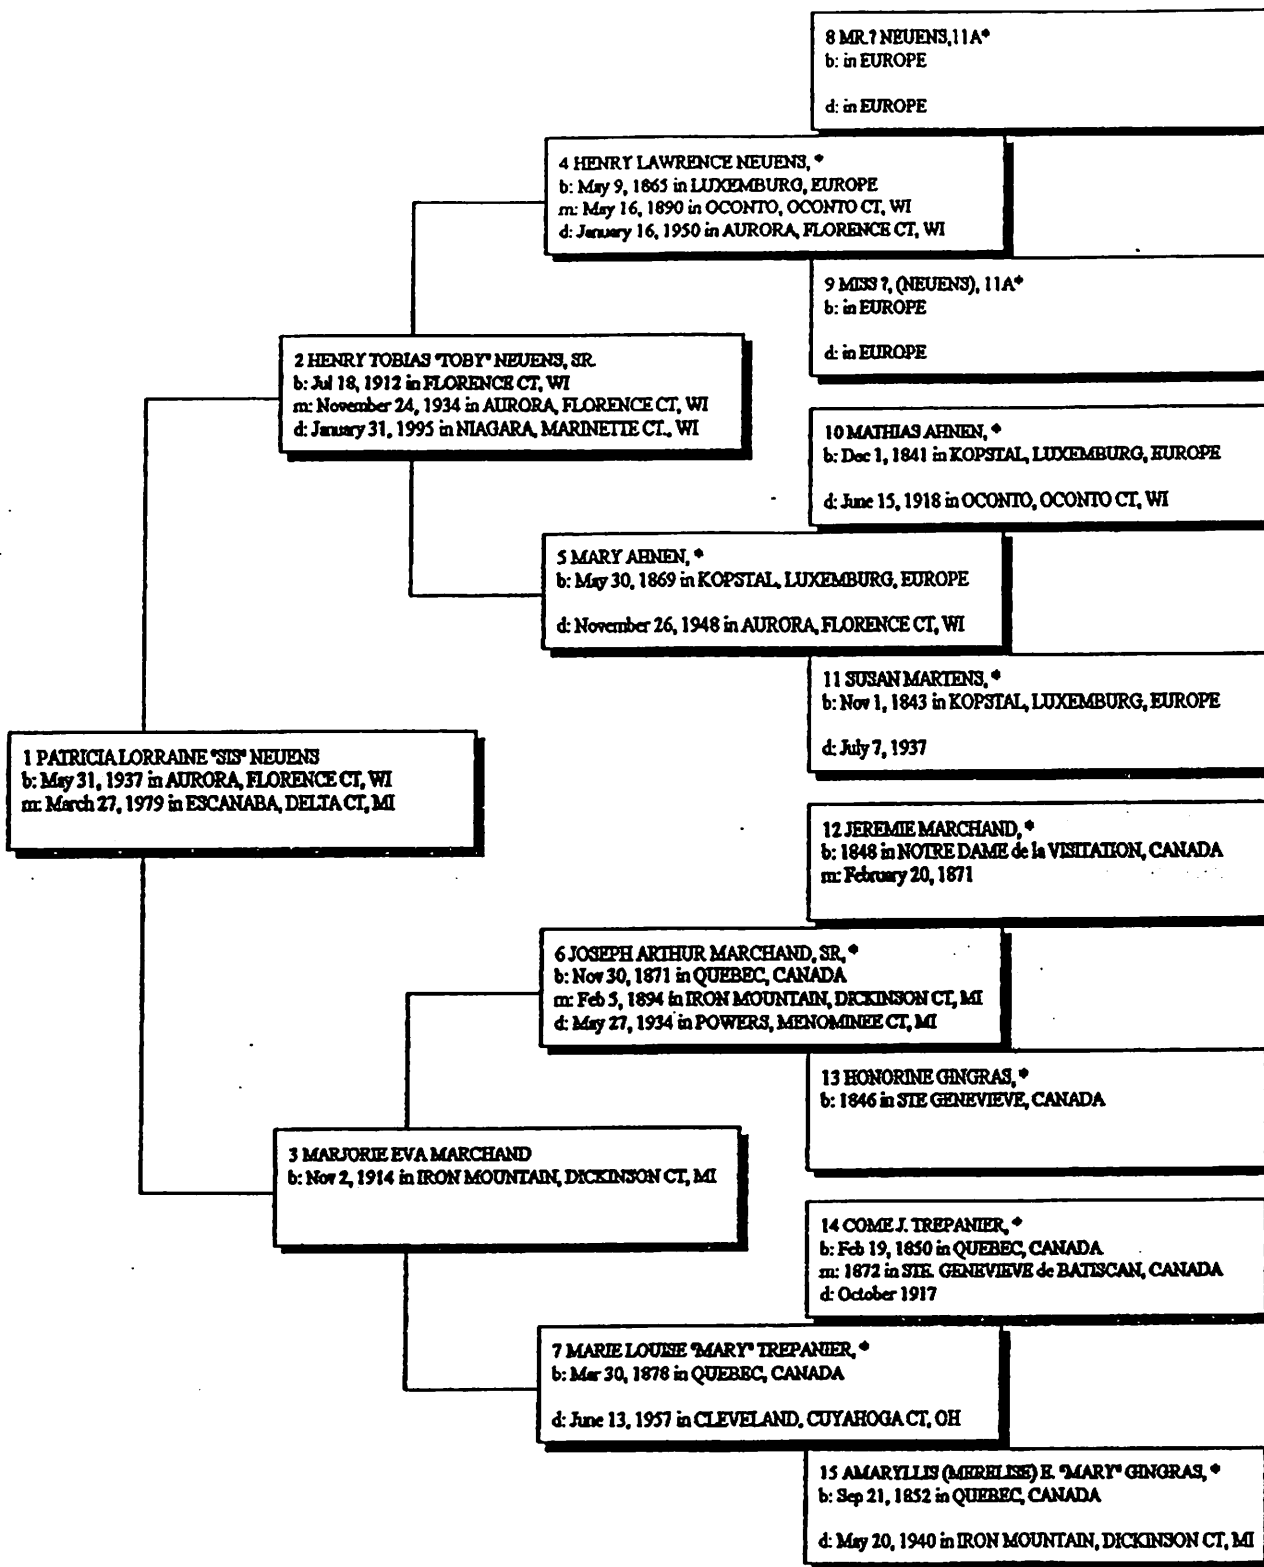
8 MR.? NEUENS,11A*
b: in EUROPE

d: in EUROPE

4 HENRY LAWRENCE NEUENS, *
b: May 9, 1865 in LUXEMBURG, EUROPE
m: May 16, 1890 in OCONTO, OCONTO CT, WI
d: January 16, 1950 in AURORA, FLORENCE CT, WI

9 MISS ?, (NEUENS), 11A*
b: in EUROPE

d: in EUROPE

2 HENRY TOBIAS "TOBY" NEUENS, SR.
b: Jul 18, 1912 in FLORENCE CT, WI
m: November 24, 1934 in AURORA, FLORENCE CT, WI
d: January 31, 1995 in NIAGARA, MARINETTE CT., WI

10 MATHIAS AHNEN, *
b: Dec 1, 1841 in KOPSTAL, LUXEMBURG, EUROPE

d: June 15, 1918 in OCONTO, OCONTO CT, WI

5 MARY AHNEN, *
b: May 30, 1869 in KOPSTAL, LUXEMBURG, EUROPE

d: November 26, 1948 in AURORA, FLORENCE CT, WI

11 SUSAN MARTENS, *
b: Nov 1, 1843 in KOPSTAL, LUXEMBURG, EUROPE

d: July 7, 1937

1 PATRICIA LORRAINE "SIS" NEUENS
b: May 31, 1937 in AURORA, FLORENCE CT, WI
m: March 27, 1979 in ESCANABA, DELTA CT, MI

12 JEREMIE MARCHAND, *
b: 1848 in NOTRE DAME de la VISITATION, CANADA
m: February 20, 1871

6 JOSEPH ARTHUR MARCHAND, SR., *
b: Nov 30, 1871 in QUEBEC, CANADA
m: Feb 5, 1894 in IRON MOUNTAIN, DICKINSON CT, MI
d: May 27, 1934 in POWERS, MENOMINEE CT, MI

13 HONORINE GINGRAS, *
b: 1846 in STE GENEVIEVE, CANADA

3 MARJORIE EVA MARCHAND
b: Nov 2, 1914 in IRON MOUNTAIN, DICKINSON CT, MI

14 COME J. TREPANIER, *
b: Feb 19, 1850 in QUEBEC, CANADA
m: 1872 in STE. GENEVIEVE de BATISCAN, CANADA
d: October 1917

7 MARIE LOUISE "MARY" TREPANIER, *
b: Mar 30, 1878 in QUEBEC, CANADA

d: June 13, 1957 in CLEVELAND, CUYAHOGA CT, OH

15 AMARYLLIS (MERELISE) E. "MARY" GINGRAS, *
b: Sep 21, 1852 in QUEBEC, CANADA

d: May 20, 1940 in IRON MOUNTAIN, DICKINSON CT, MI